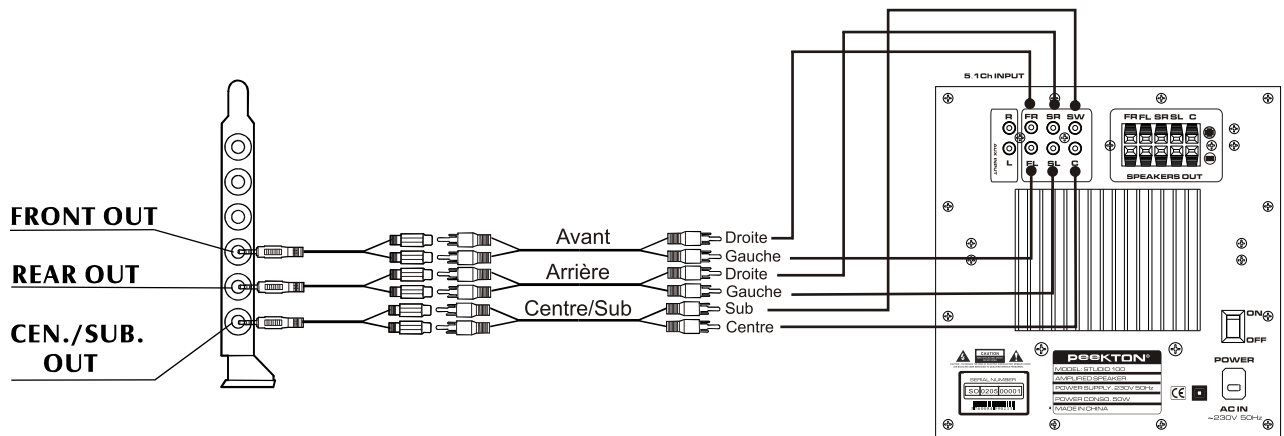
FRONT OUT
REAR OUT
CEN./SUB. OUT

Avant
Arrière
Centre/Sub

Droite
Gauche
Droite
Gauche
Sub
Centre

5.1Ch INPUT
R
L
AUX INPUT
FR
SR
SW
FL
SL
C
FR FL SR SL C
SPEAKERS OUT

ON
OFF

CAUTION
SERIAL NUMBER
SO 0205 00081

peekTON
MODEL: STUDIO 100
AMPLIFIED SPEAKER
POWER SUPPLY: 230V 50Hz
POWER CONSO.: 50W
MADE IN CHINA

CE

POWER
AC IN
~230V 50Hz